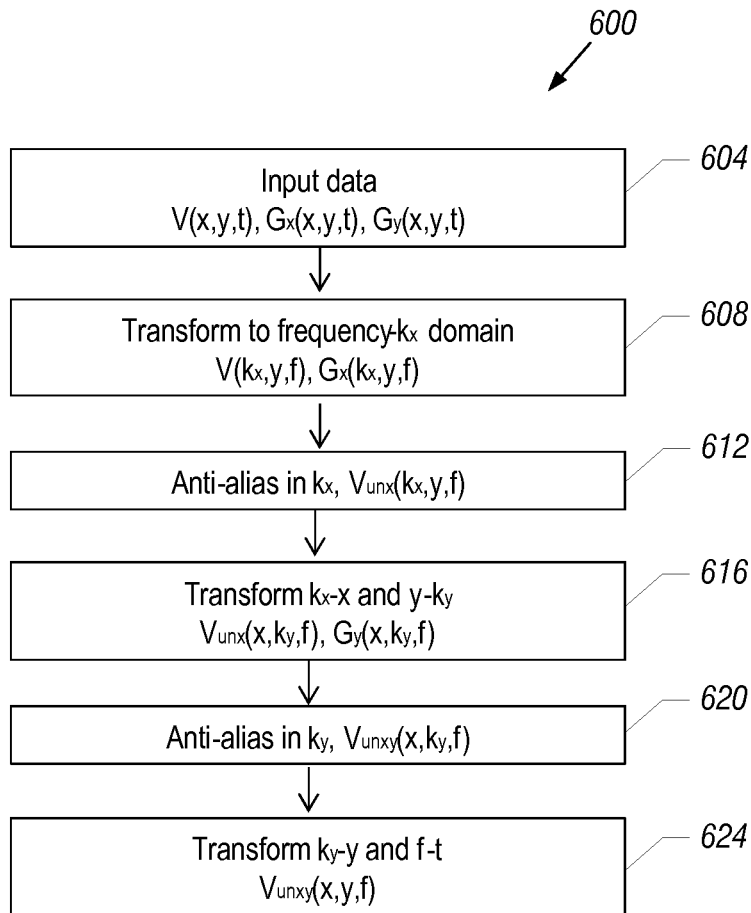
600

Input data
$V(x,y,t)$, $G_x(x,y,t)$, $G_y(x,y,t)$

604

Transform to frequency-$k_x$ domain
$V(k_x,y,f)$, $G_x(k_x,y,f)$

608

Anti-alias in $k_x$, $V_{unx}(k_x,y,f)$

612

Transform $k_x$-x and y-$k_y$
$V_{unx}(x,k_y,f)$, $G_y(x,k_y,f)$

616

Anti-alias in $k_y$, $V_{unxy}(x,k_y,f)$

620

Transform $k_y$-y and f-t
$V_{unxy}(x,y,f)$

624